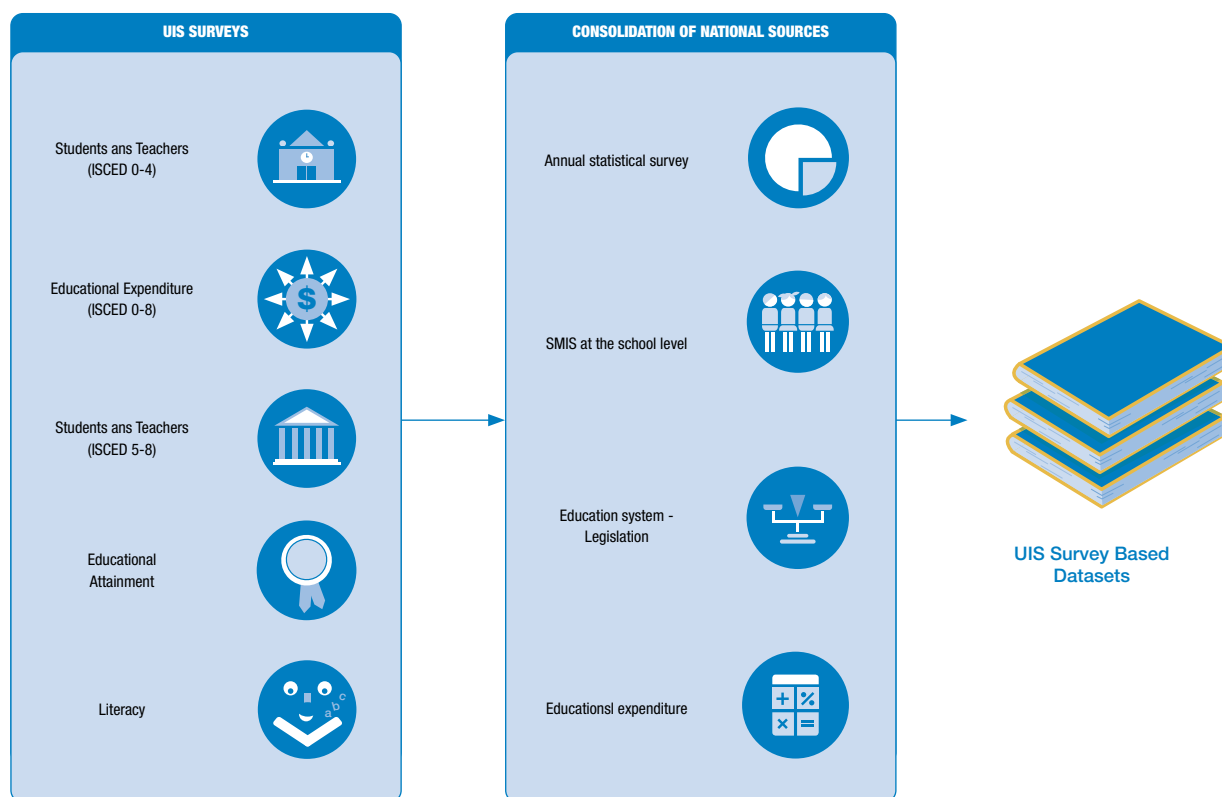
UIS SURVEYS

Students ans Teachers (ISCED 0-4)

Educational Expenditure (ISCED 0-8)

Students ans Teachers (ISCED 5-8)

Educational Attainment

Literacy

CONSOLIDATION OF NATIONAL SOURCES

Annual statistical survey

SMIS at the school level

Education system - Legislation

Educationsl expenditure

UIS Survey Based Datasets